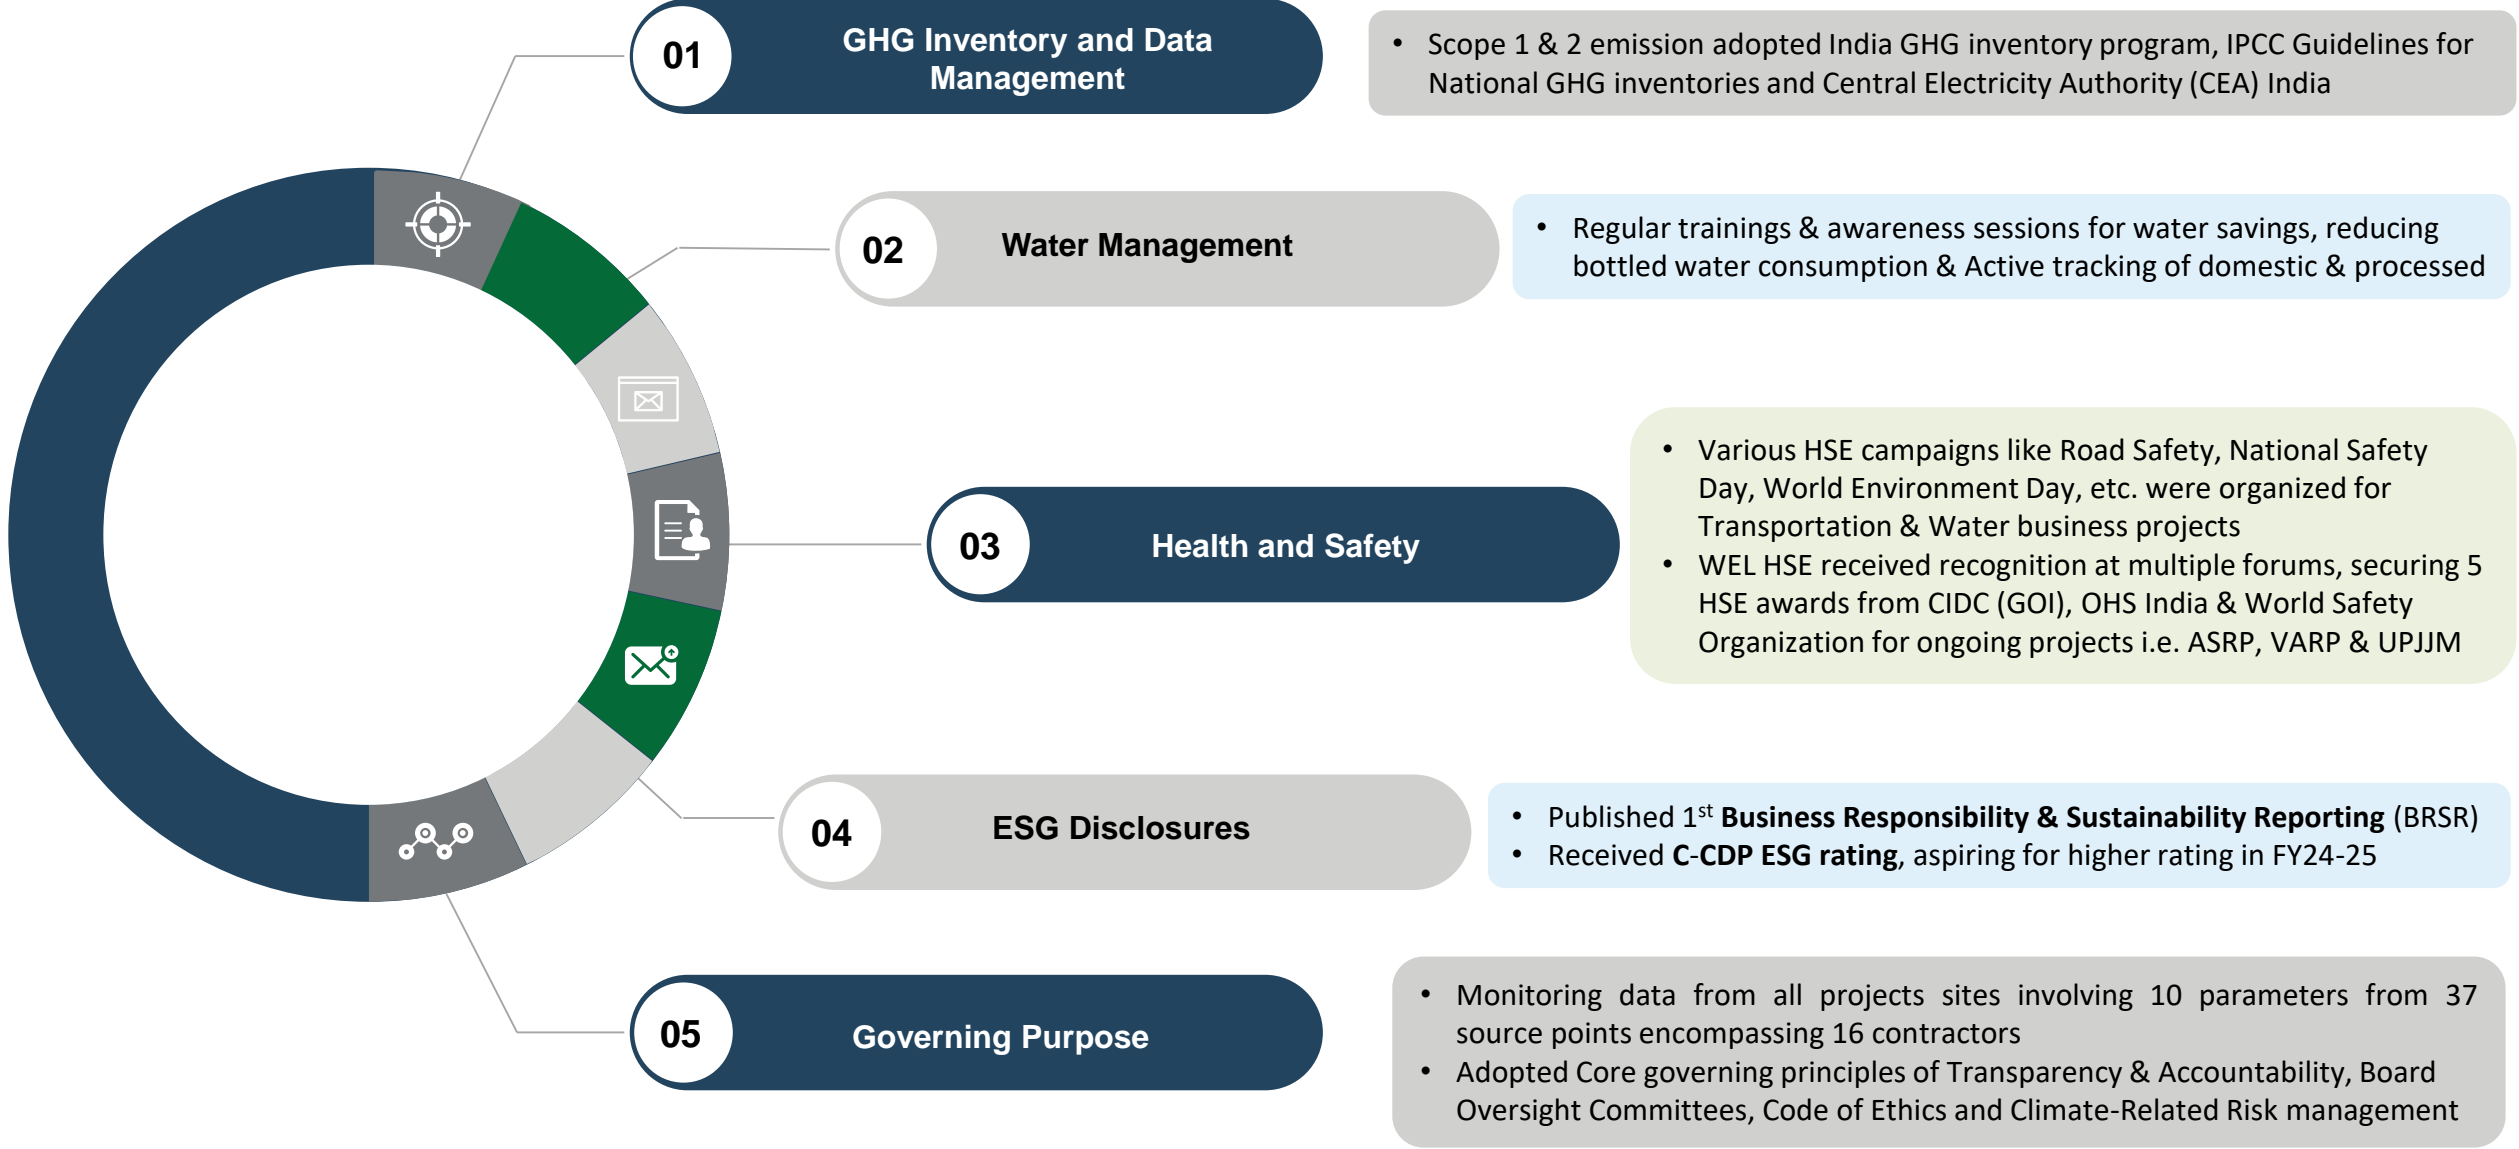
01 GHG Inventory and Data Management

• Scope 1 & 2 emission adopted India GHG inventory program, IPCC Guidelines for National GHG inventories and Central Electricity Authority (CEA) India

02 Water Management

• Regular trainings & awareness sessions for water savings, reducing bottled water consumption & Active tracking of domestic & processed

03 Health and Safety

• Various HSE campaigns like Road Safety, National Safety Day, World Environment Day, etc. were organized for Transportation & Water business projects
• WEL HSE received recognition at multiple forums, securing 5 HSE awards from CIDC (GOI), OHS India & World Safety Organization for ongoing projects i.e. ASRP, VARP & UPJJM

04 ESG Disclosures

• Published 1$^{st}$ **Business Responsibility & Sustainability Reporting** (BRSR)
• Received **C-CDP ESG rating**, aspiring for higher rating in FY24-25

05 Governing Purpose

• Monitoring data from all projects sites involving 10 parameters from 37 source points encompassing 16 contractors
• Adopted Core governing principles of Transparency & Accountability, Board Oversight Committees, Code of Ethics and Climate-Related Risk management